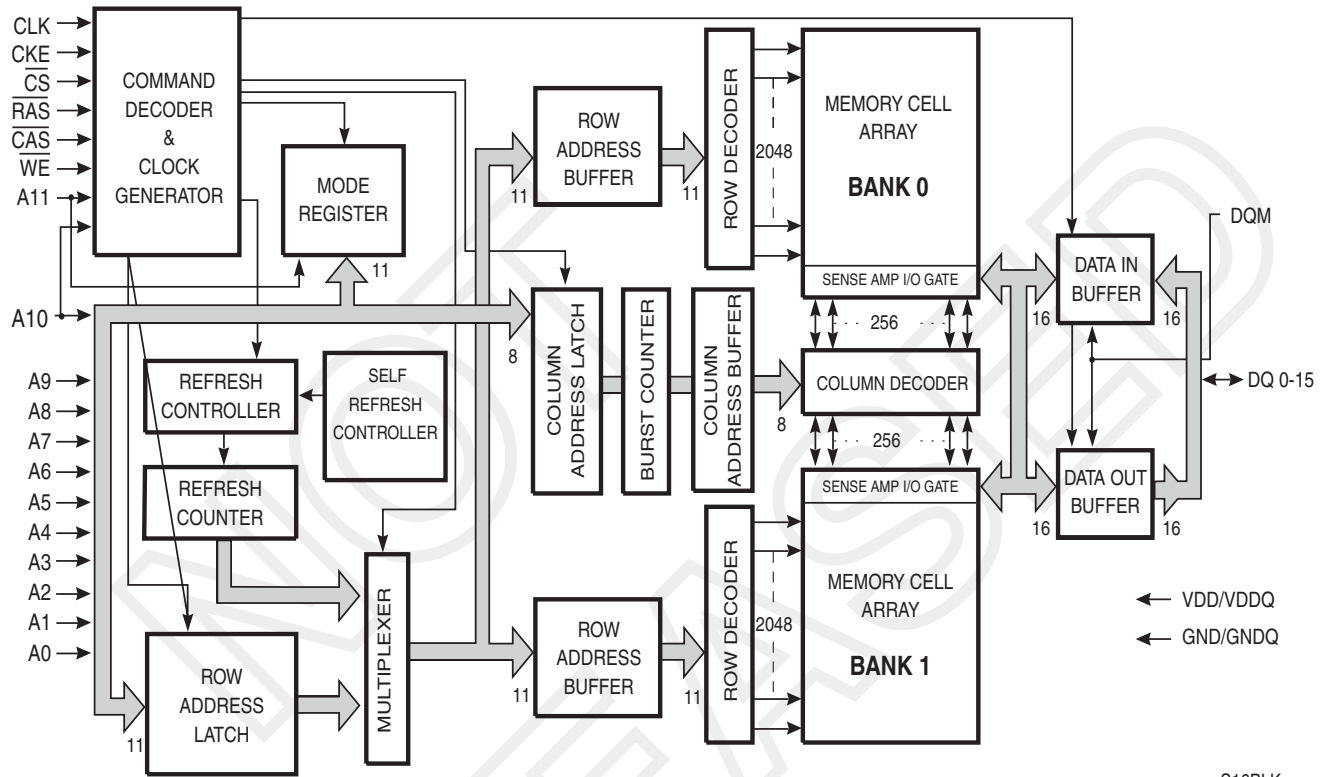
CLK
CKE
$\overline{CS}$
$\overline{RAS}$
$\overline{CAS}$
$\overline{WE}$
A11
A10
A9
A8
A7
A6
A5
A4
A3
A2
A1
A0

COMMAND DECODER & CLOCK GENERATOR

MODE REGISTER

11

REFRESH CONTROLLER

SELF REFRESH CONTROLLER

REFRESH COUNTER

ROW ADDRESS LATCH

11

MULTIPLEXER

ROW ADDRESS BUFFER

11

8

COLUMN ADDRESS LATCH

BURST COUNTER

COLUMN ADDRESS BUFFER

8

ROW DECODER

2048

MEMORY CELL ARRAY

BANK 0

SENSE AMP I/O GATE

256

COLUMN DECODER

256

SENSE AMP I/O GATE

ROW ADDRESS BUFFER

11

11

ROW DECODER

2048

MEMORY CELL ARRAY

BANK 1

DQM

DATA IN BUFFER

16

16

DQ 0-15

DATA OUT BUFFER

16

16

VDD/VDDQ

GND/GNDQ

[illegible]